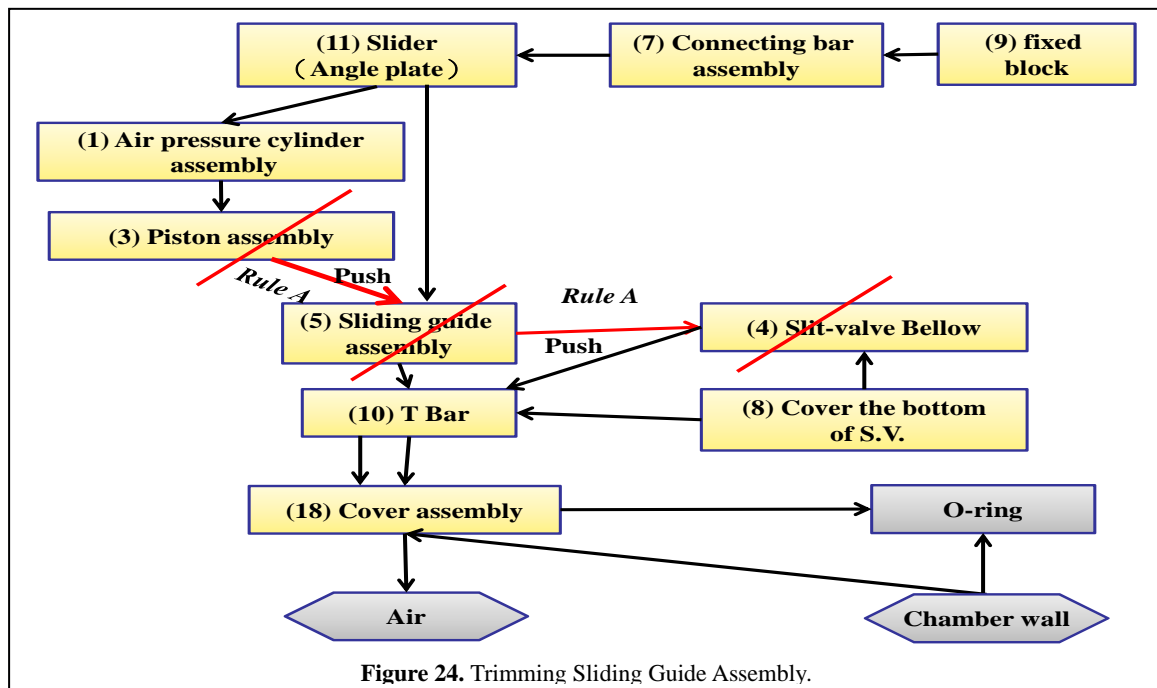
(11) Slider
（Angle plate）

(7) Connecting bar assembly

(9) fixed block

(1) Air pressure cylinder assembly

(3) Piston assembly

Rule A

Push

Rule A

(5) Sliding guide assembly

(4) Slit-valve Bellow

Push

(10) T Bar

(8) Cover the bottom of S.V.

(18) Cover assembly

O-ring

Air

Chamber wall

**Figure 24.** Trimming Sliding Guide Assembly.